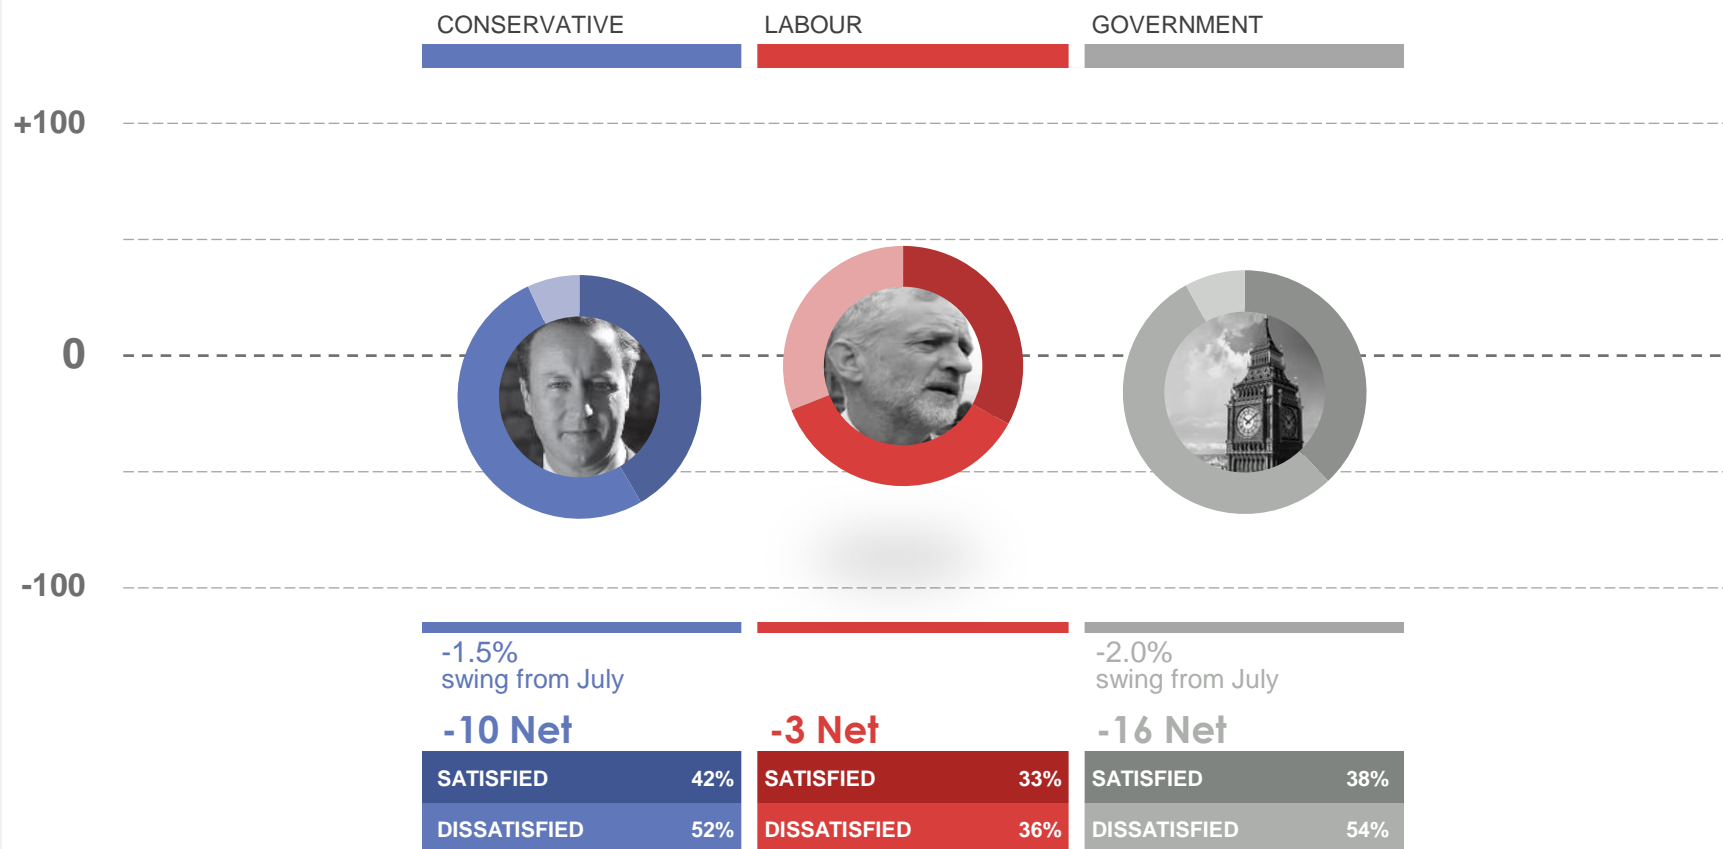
CONSERVATIVE

LABOUR

GOVERNMENT

+100

0

-100

-1.5%
swing from July

-10 Net

| SATISFIED | 42% |
|---|---|
| DISSATISFIED | 52% |

-3 Net

| SATISFIED | 33% |
|---|---|
| DISSATISFIED | 36% |

-2.0%
swing from July

-16 Net

| SATISFIED | 38% |
|---|---|
| DISSATISFIED | 54% |